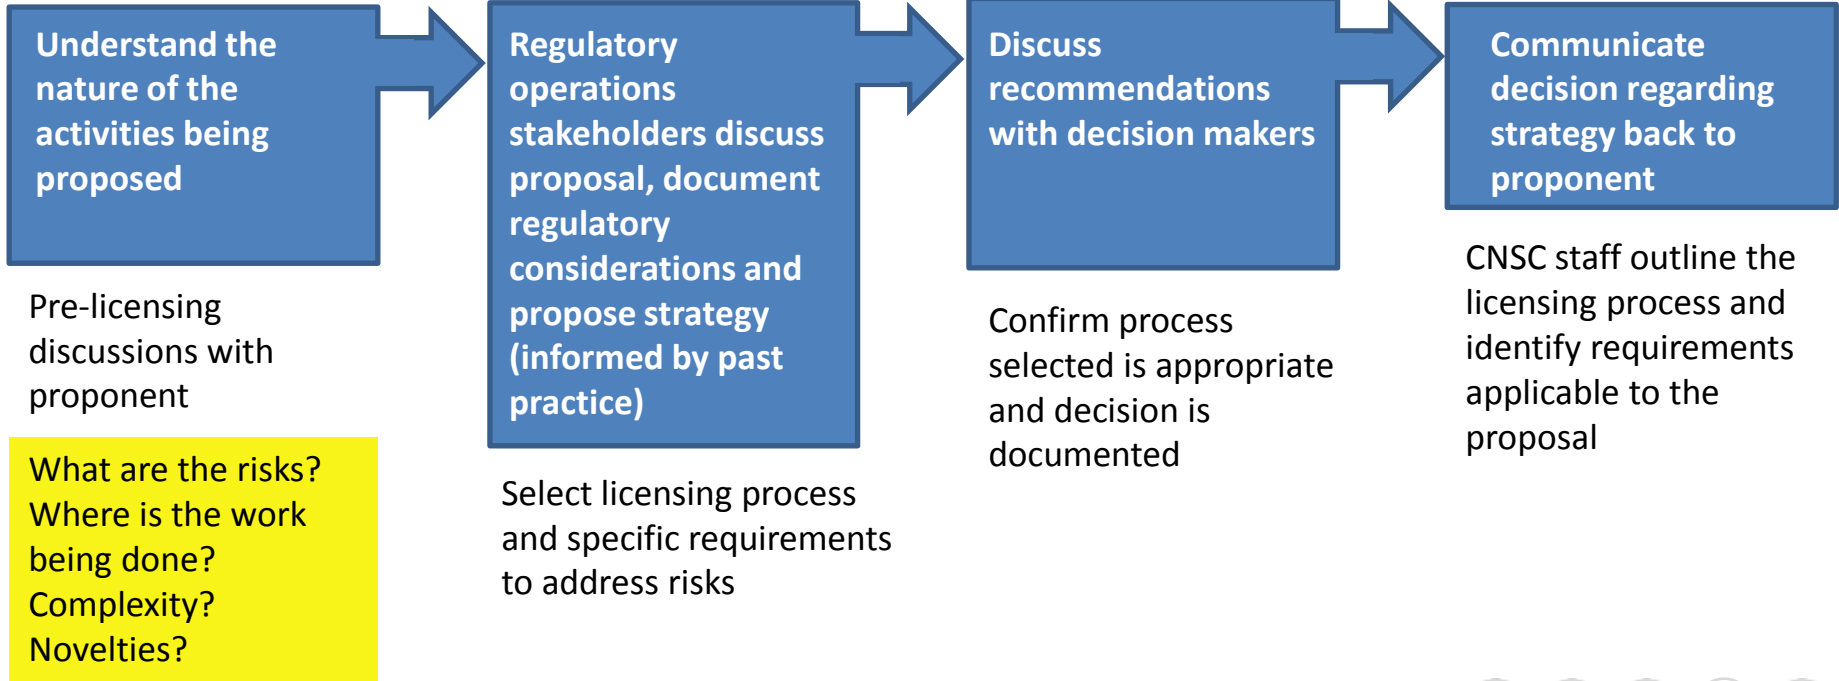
Understand the nature of the activities being proposed

Pre-licensing discussions with proponent

What are the risks?
Where is the work being done?
Complexity?
Novelties?

Regulatory operations stakeholders discuss proposal, document regulatory considerations and propose strategy (informed by past practice)

Select licensing process and specific requirements to address risks

Discuss recommendations with decision makers

Confirm process selected is appropriate and decision is documented

Communicate decision regarding strategy back to proponent

CNSC staff outline the licensing process and identify requirements applicable to the proposal